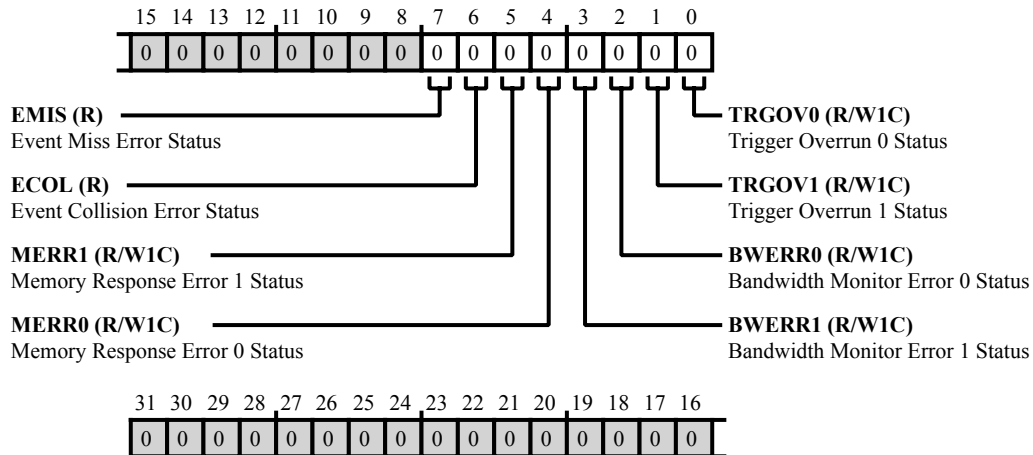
15 14 13 12 11 10 9 8 7 6 5 4 3 2 1 0

| 0 | 0 | 0 | 0 | 0 | 0 | 0 | 0 | 0 | 0 | 0 | 0 | 0 | 0 | 0 | 0 |
|---|---|---|---|---|---|---|---|---|---|---|---|---|---|---|---|

**EMIS (R)**
Event Miss Error Status

**ECOL (R)**
Event Collision Error Status

**MERR1 (R/W1C)**
Memory Response Error 1 Status

**MERR0 (R/W1C)**
Memory Response Error 0 Status

**TRGOV0 (R/W1C)**
Trigger Overrun 0 Status

**TRGOV1 (R/W1C)**
Trigger Overrun 1 Status

**BWERR0 (R/W1C)**
Bandwidth Monitor Error 0 Status

**BWERR1 (R/W1C)**
Bandwidth Monitor Error 1 Status

31 30 29 28 27 26 25 24 23 22 21 20 19 18 17 16

| 0 | 0 | 0 | 0 | 0 | 0 | 0 | 0 | 0 | 0 | 0 | 0 | 0 | 0 | 0 | 0 |
|---|---|---|---|---|---|---|---|---|---|---|---|---|---|---|---|